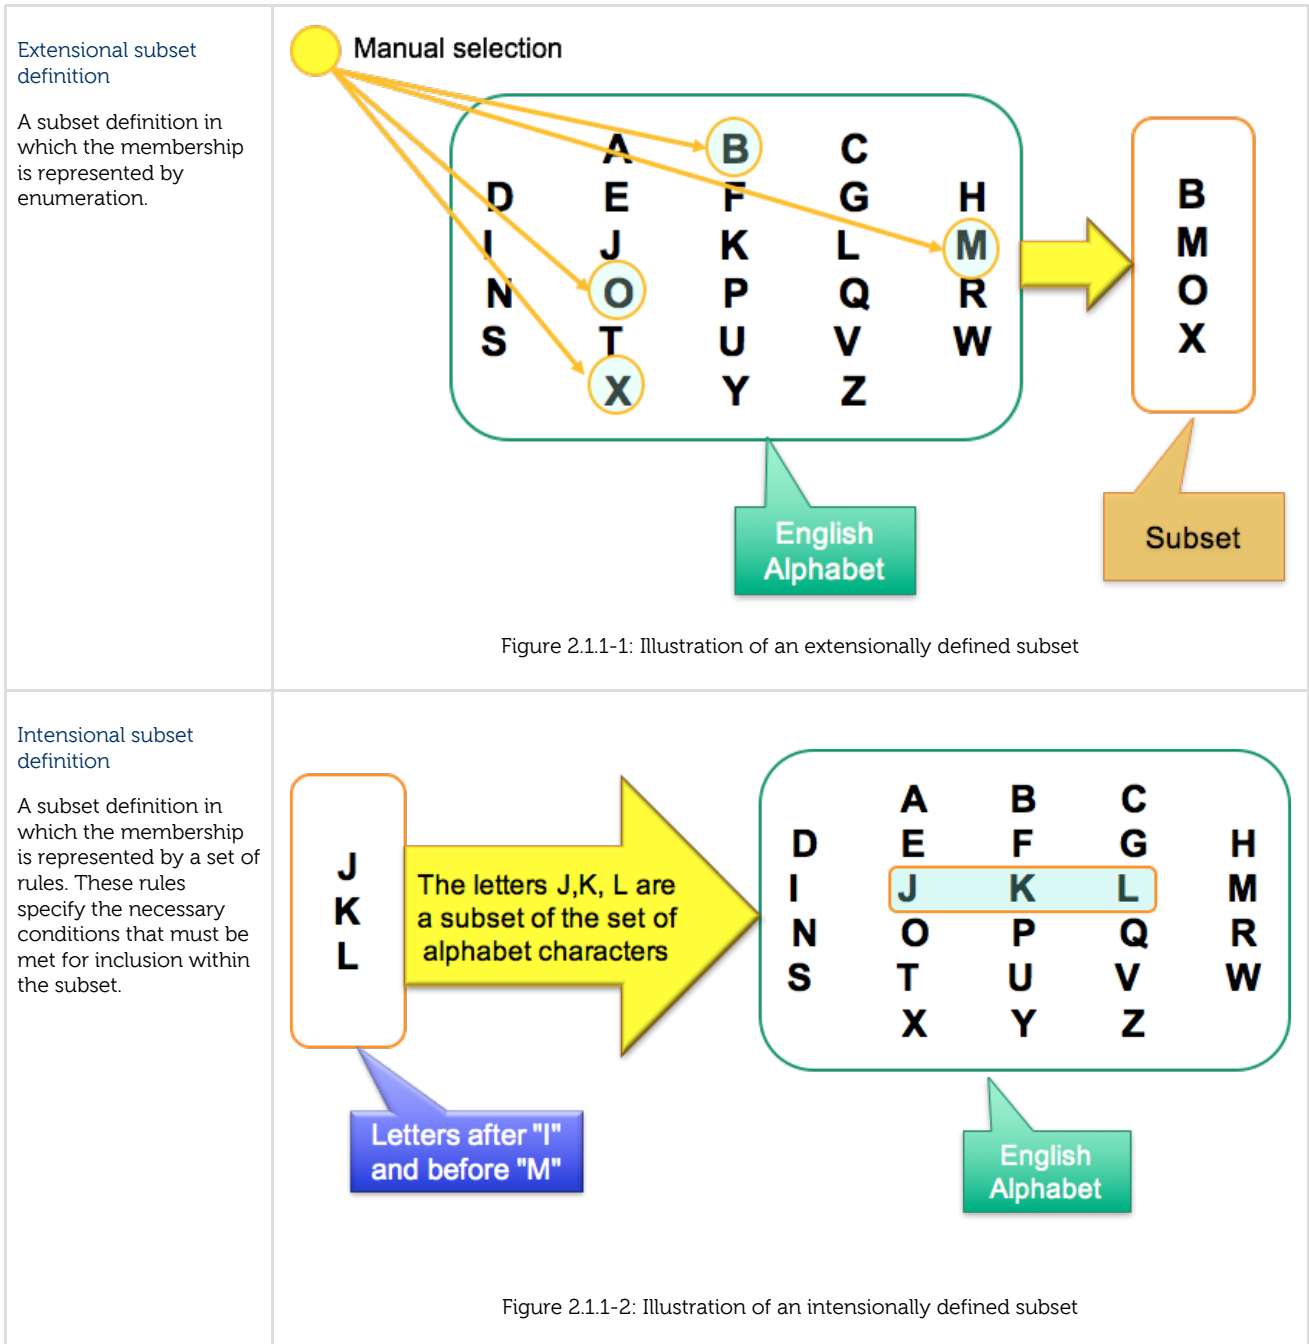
Extensional subset definition

A subset definition in which the membership is represented by enumeration.

Manual selection

A B C
D E F G H
I J K L M
N O P Q R
S T U V W
X Y Z

B
M
O
X

English Alphabet

Subset

Figure 2.1.1-1: Illustration of an extensionally defined subset

Intensional subset definition

A subset definition in which the membership is represented by a set of rules. These rules specify the necessary conditions that must be met for inclusion within the subset.

J
K
L

The letters J,K, L are a subset of the set of alphabet characters

A B C
D E F G H
I J K L M
N O P Q R
S T U V W
X Y Z

Letters after "I" and before "M"

English Alphabet

Figure 2.1.1-2: Illustration of an intensionally defined subset